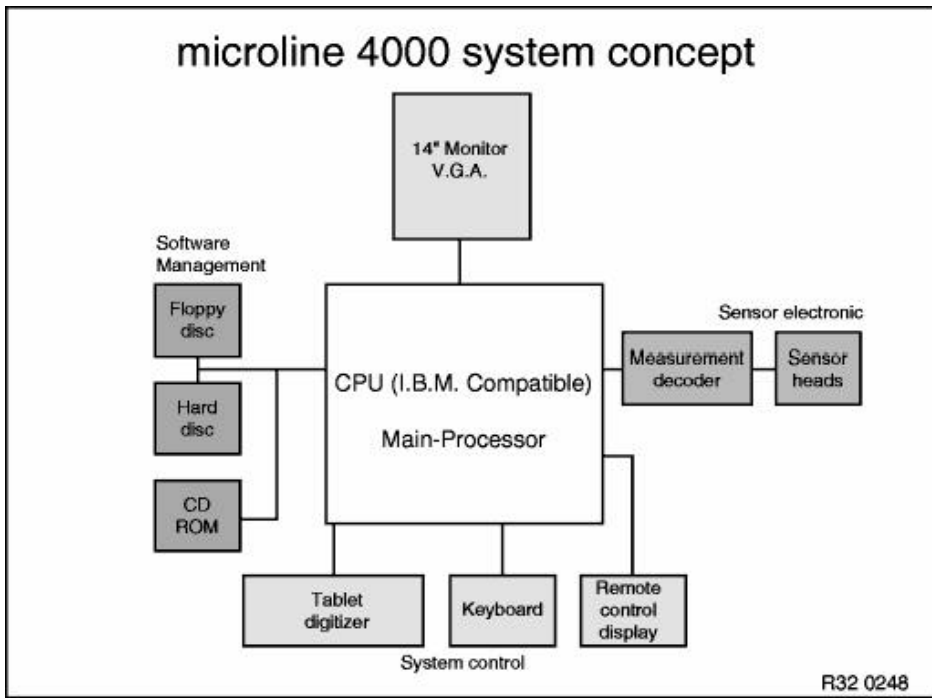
microline 4000 system concept

14" Monitor V.G.A.

Software Management

Floppy disc

Hard disc

CD ROM

CPU (I.B.M. Compatible)

Main-Processor

Sensor electronic

Measurement decoder

Sensor heads

Tablet digitizer

Keyboard

Remote control display

System control

R32 0248